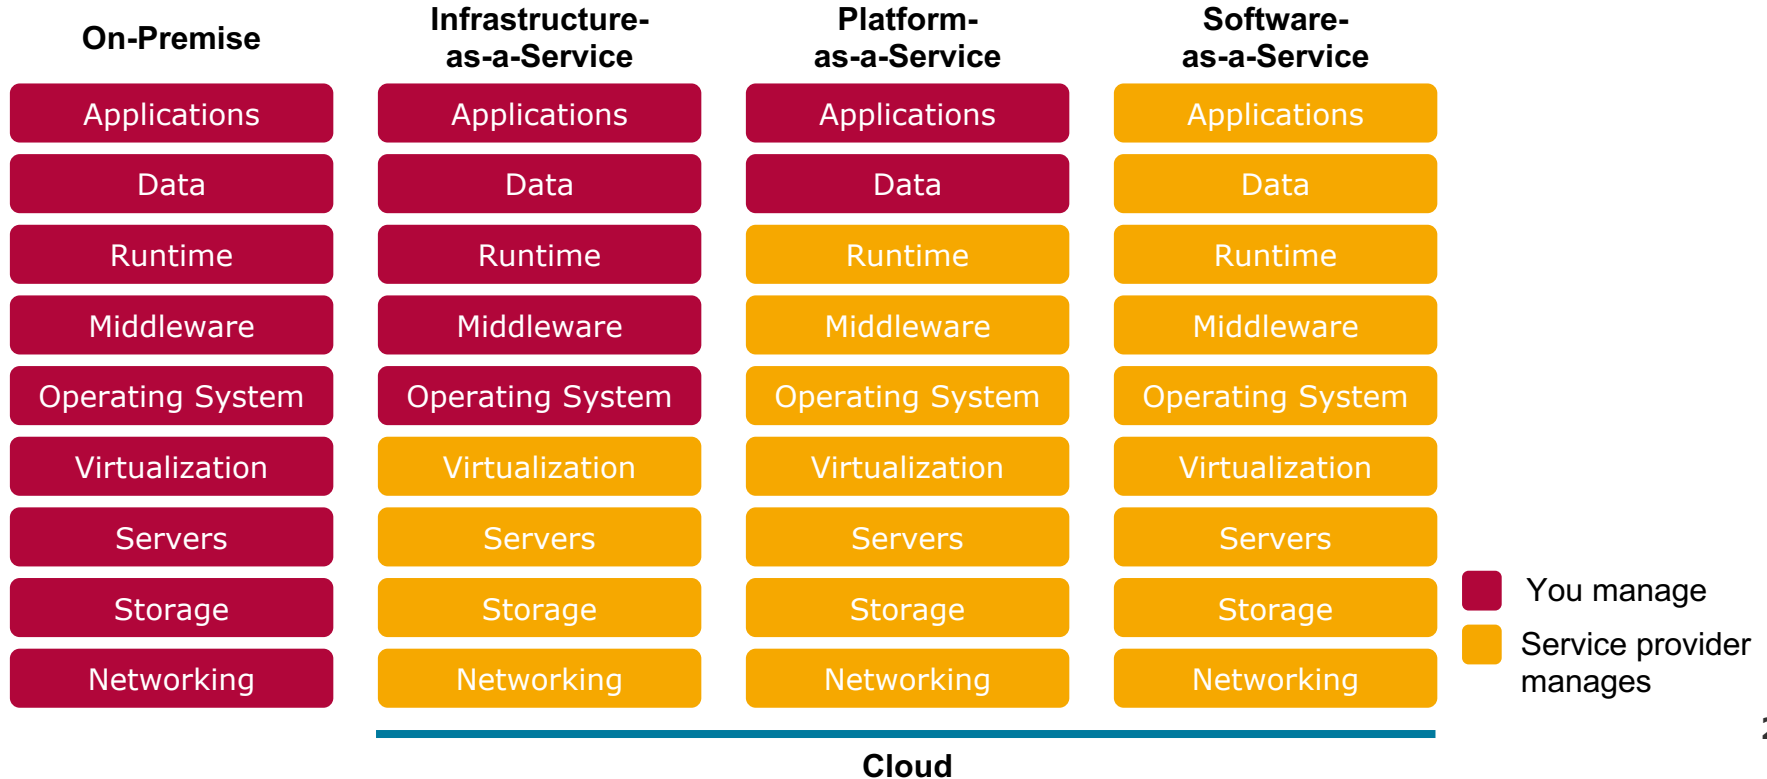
| On-Premise | Infrastructure-as-a-Service | Platform-as-a-Service | Software-as-a-Service |
|---|---|---|---|
| Applications | Applications | Applications | Applications |
| Data | Data | Data | Data |
| Runtime | Runtime | Runtime | Runtime |
| Middleware | Middleware | Middleware | Middleware |
| Operating System | Operating System | Operating System | Operating System |
| Virtualization | Virtualization | Virtualization | Virtualization |
| Servers | Servers | Servers | Servers |
| Storage | Storage | Storage | Storage |
| Networking | Networking | Networking | Networking |

You manage

Service provider manages

Cloud